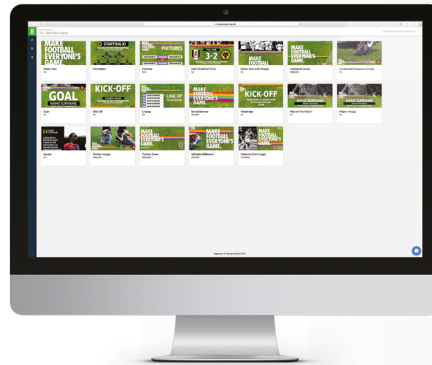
MAKE FOOTBALL EVERYONE'S GAME

STARTING XI

FIXTURES

3-2

MAKE FOOTBALL

MAKE FOOTBALL EVERYONE'S GAME

GOAL

NAME SURNAME

KICK-OFF

LINE UP

MAKE FOOTBALL EVERYONE'S GAME

KICK-OFF

NAME SURNAME

NAME SURNAME

MAKE FOOTBALL EVERYONE'S GAME

MAKE FOOTBALL EVERYONE'S GAME

MAKE FOOTBALL EVERYONE'S GAME

Goal

Kick Off

Line up

Fixtures

Quote

Twitter Cover

Headings

Player Image